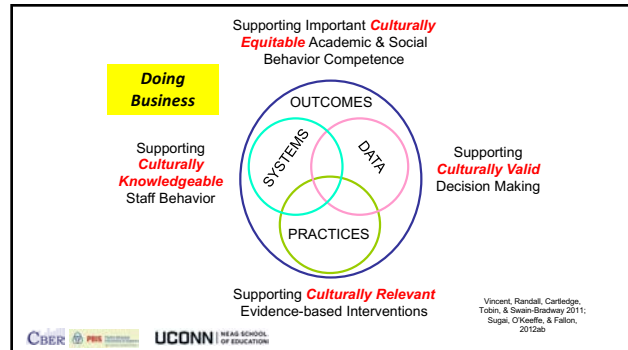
Supporting Important *Culturally Equitable* Academic & Social Behavior Competence

**Doing Business**

OUTCOMES

SYSTEMS

DATA

PRACTICES

Supporting *Culturally Knowledgeable* Staff Behavior

Supporting *Culturally Valid* Decision Making

Supporting *Culturally Relevant* Evidence-based Interventions

Vincent, Randall, Cartledge, Tobin, & Swain-Bradway 2011; Sugai, O'Keeffe, & Fallon, 2012ab

CBER PBIS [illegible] UCONN NEAG SCHOOL OF EDUCATION